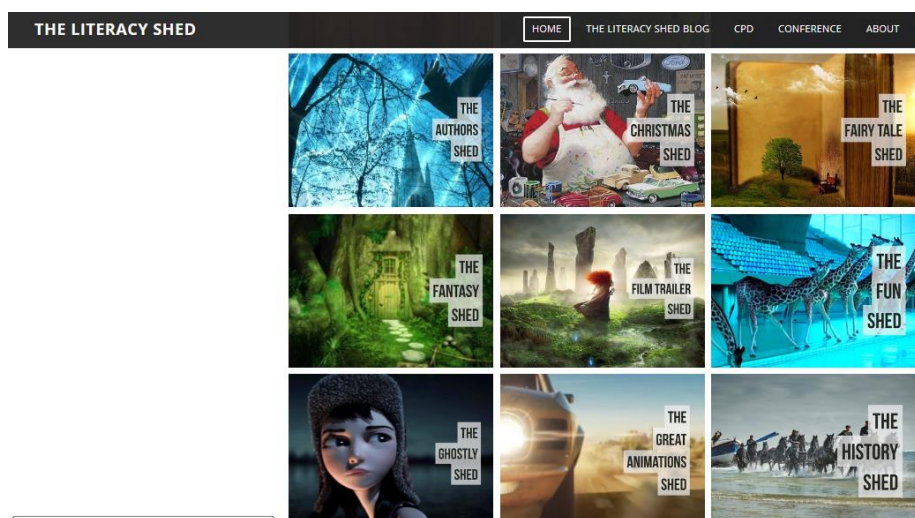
THE LITERACY SHED

HOME THE LITERACY SHED BLOG CPD CONFERENCE ABOUT

THE AUTHORS SHED

THE CHRISTMAS SHED

THE FAIRY TALE SHED

THE FANTASY SHED

THE FILM TRAILER SHED

THE FUN SHED

THE GHOSTLY SHED

THE GREAT ANIMATIONS SHED

THE HISTORY SHED